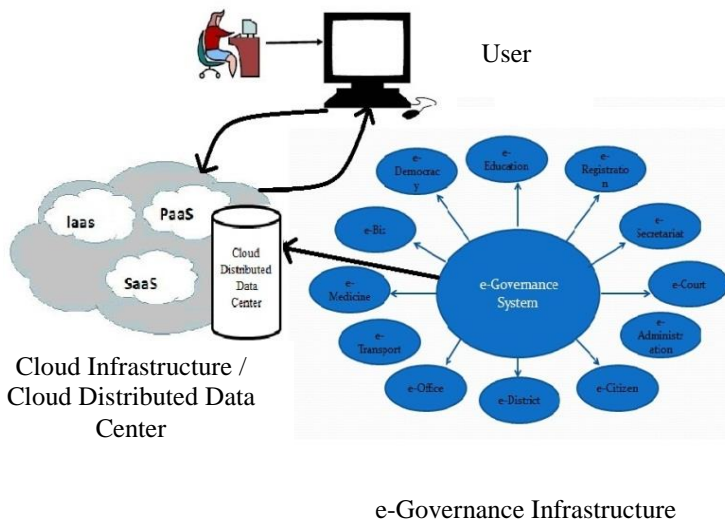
User

Iaas

PaaS

SaaS

Cloud Distributed Data Center

Cloud Infrastructure / Cloud Distributed Data Center

e-Democracy

e-Education

e-Registration

e-Bis

e-Secretariat

e-Governance System

e-Medicine

e-Court

e-Transport

e-Administration

e-Office

e-District

e-Citizen

e-Governance Infrastructure